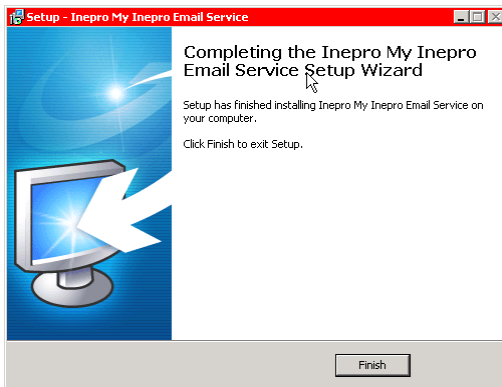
Setup - Inepro My Inepro Email Service

Completing the Inepro My Inepro Email Service Setup Wizard

Setup has finished installing Inepro My Inepro Email Service on your computer.

Click Finish to exit Setup.

Finish